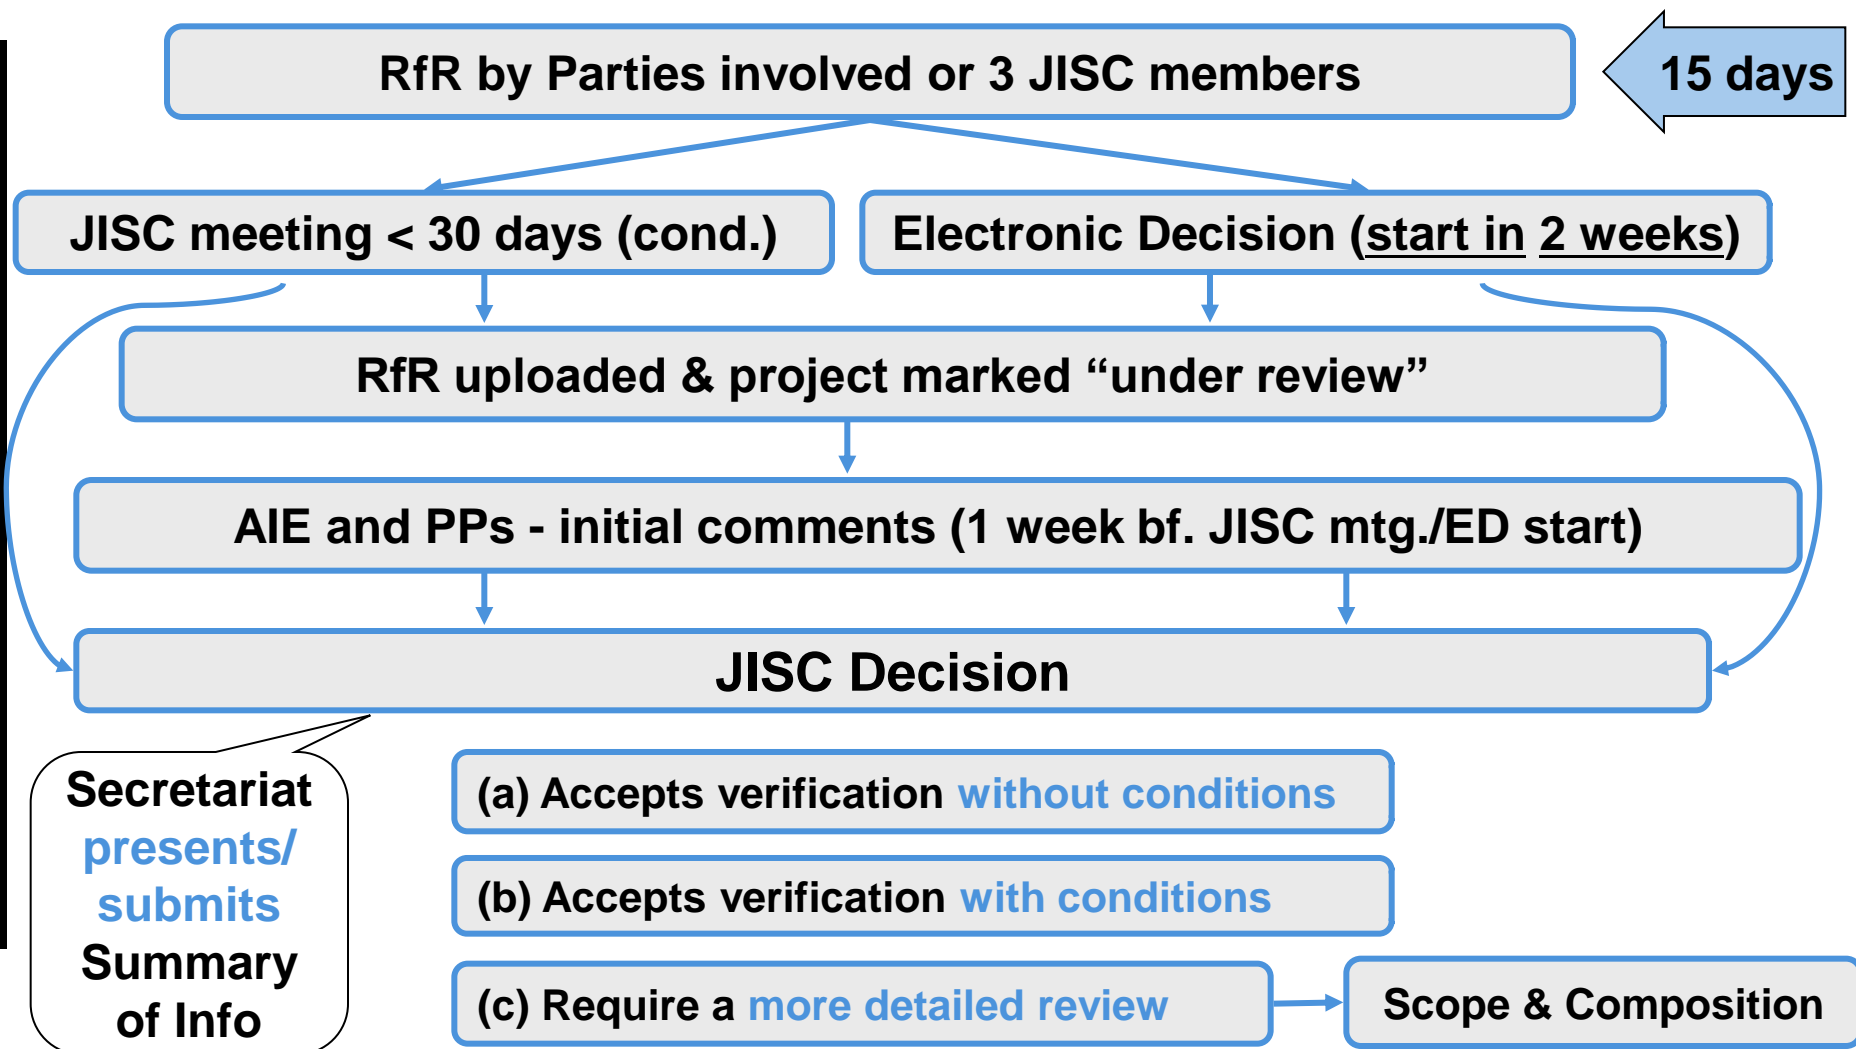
RfR by Parties involved or 3 JISC members

15 days

JISC meeting < 30 days (cond.)

Electronic Decision (start in 2 weeks)

RfR uploaded & project marked "under review"

AIE and PPs - initial comments (1 week bf. JISC mtg./ED start)

JISC Decision

Secretariat presents/ submits Summary of Info

(a) Accepts verification without conditions

(b) Accepts verification with conditions

(c) Require a more detailed review

Scope & Composition